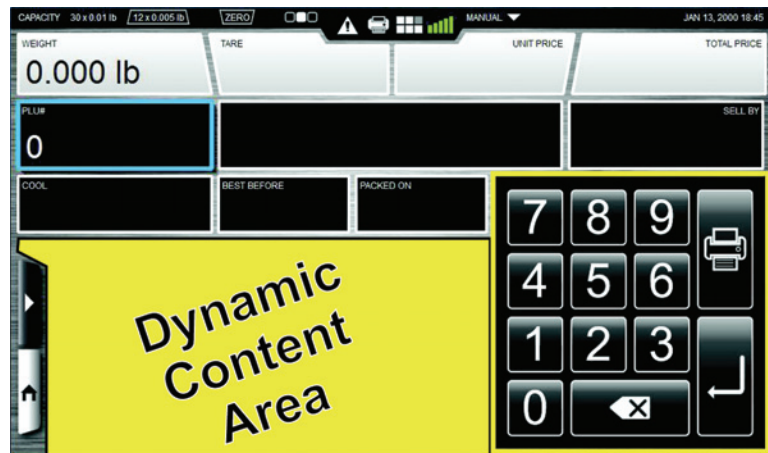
CAPACITY 30 x 0.01 lb 12 x 0.005 lb ZERO MANUAL JAN 13, 2000 18:45

WEIGHT
0.000 lb

TARE

UNIT PRICE

TOTAL PRICE

PLU#
0

SELL BY

COOL

BEST BEFORE

PACKED ON

7 8 9
4 5 6
1 2 3
0

Dynamic Content Area